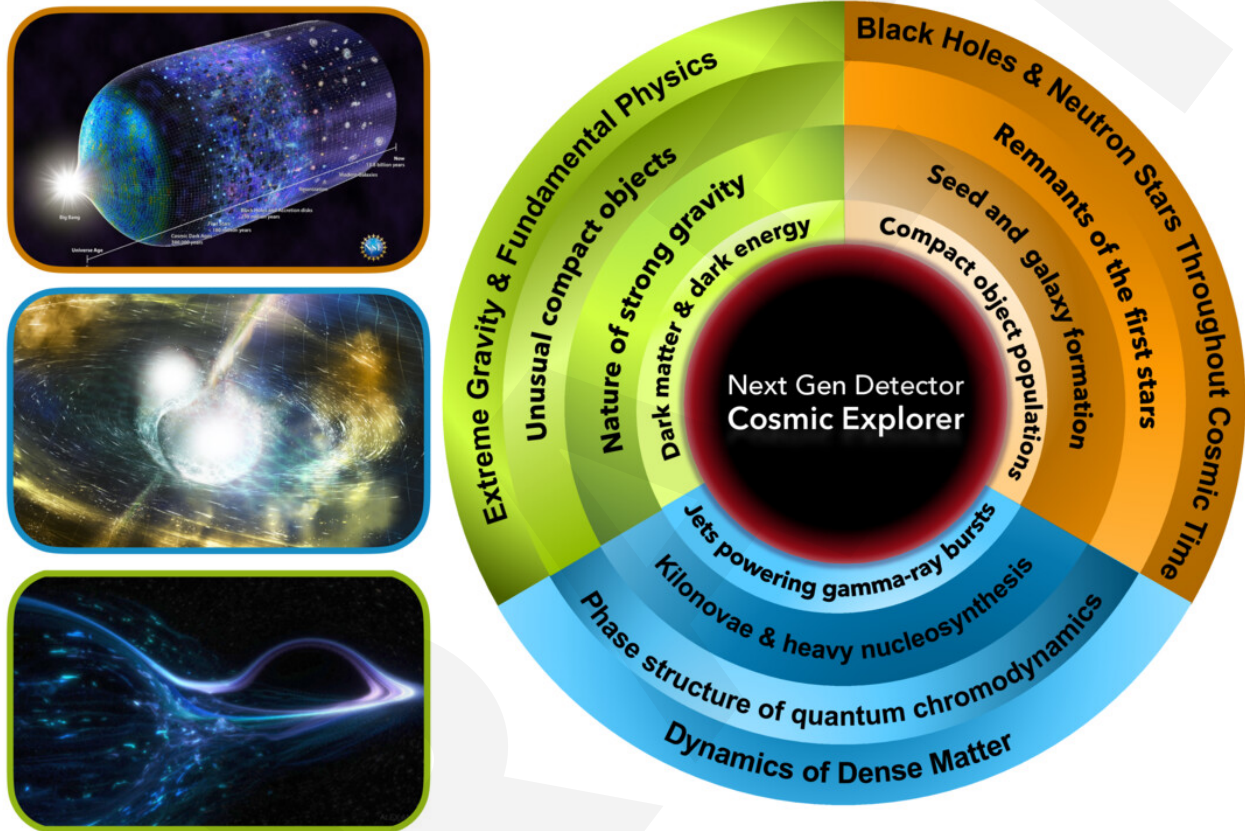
Next Gen Detector
Cosmic Explorer

Extreme Gravity & Fundamental Physics
Unusual compact objects
Nature of strong gravity
Dark matter & dark energy

Black Holes & Neutron Stars Throughout Cosmic Time
Remnants of the first stars
Seed and galaxy formation
Compact object populations

Dynamics of Dense Matter
Phase structure of quantum chromodynamics
Kilonovae & heavy nucleosynthesis
Jets powering gamma-ray bursts

Big Bang
Universe Age
Now
13.8 billion years
Cosmic Dark Ages
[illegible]
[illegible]
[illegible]
Modern galaxies